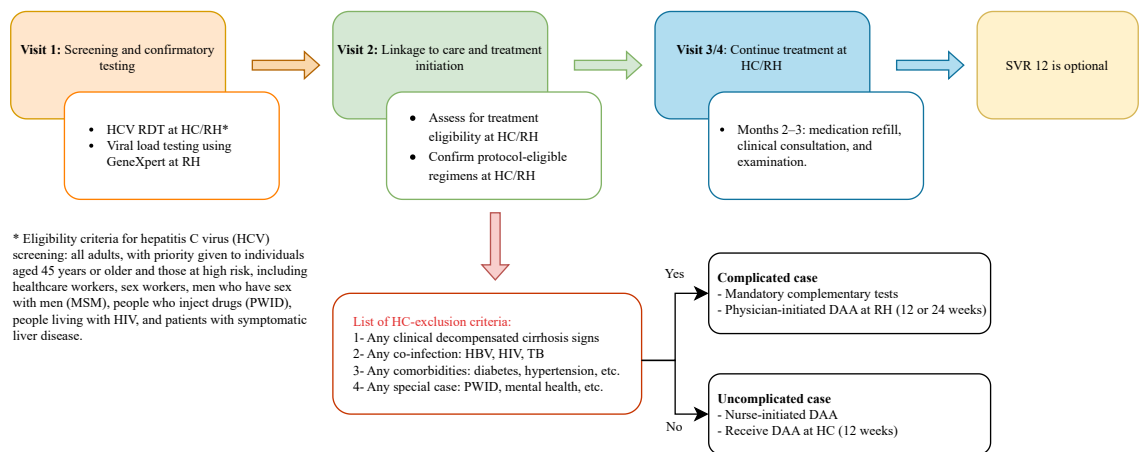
**Visit 1:** Screening and confirmatory testing

- HCV RDT at HC/RH*
- Viral load testing using GeneXpert at RH

**Visit 2:** Linkage to care and treatment initiation

- Assess for treatment eligibility at HC/RH
- Confirm protocol-eligible regimens at HC/RH

**Visit 3/4**: Continue treatment at HC/RH

- Months 2–3: medication refill, clinical consultation, and examination.

SVR 12 is optional

* Eligibility criteria for hepatitis C virus (HCV) screening: all adults, with priority given to individuals aged 45 years or older and those at high risk, including healthcare workers, sex workers, men who have sex with men (MSM), people who inject drugs (PWID), people living with HIV, and patients with symptomatic liver disease.

List of HC-exclusion criteria:
1- Any clinical decompensated cirrhosis signs
2- Any co-infection: HBV, HIV, TB
3- Any comorbidities: diabetes, hypertension, etc.
4- Any special case: PWID, mental health, etc.

Yes

**Complicated case**
- Mandatory complementary tests
- Physician-initiated DAA at RH (12 or 24 weeks)

No

**Uncomplicated case**
- Nurse-initiated DAA
- Receive DAA at HC (12 weeks)